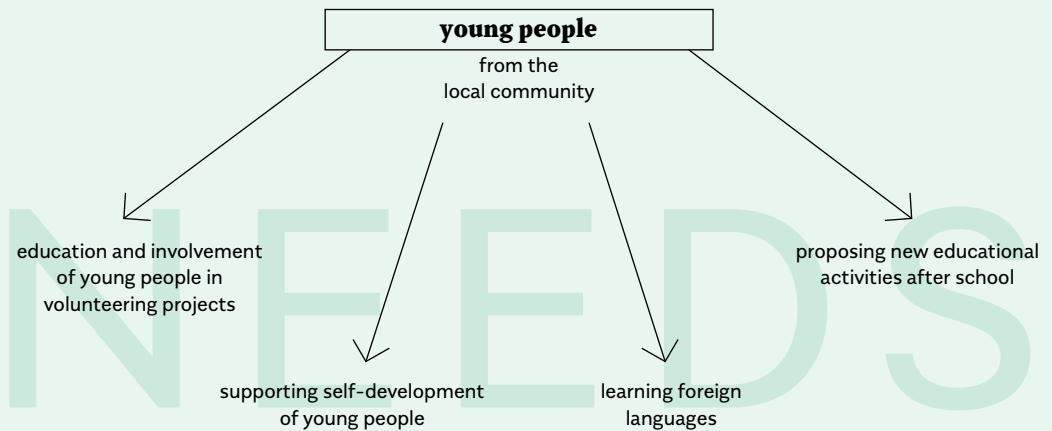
young people

from the local community

NEEDS

education and involvement of young people in volunteering projects

proposing new educational activities after school

supporting self-development of young people

learning foreign languages